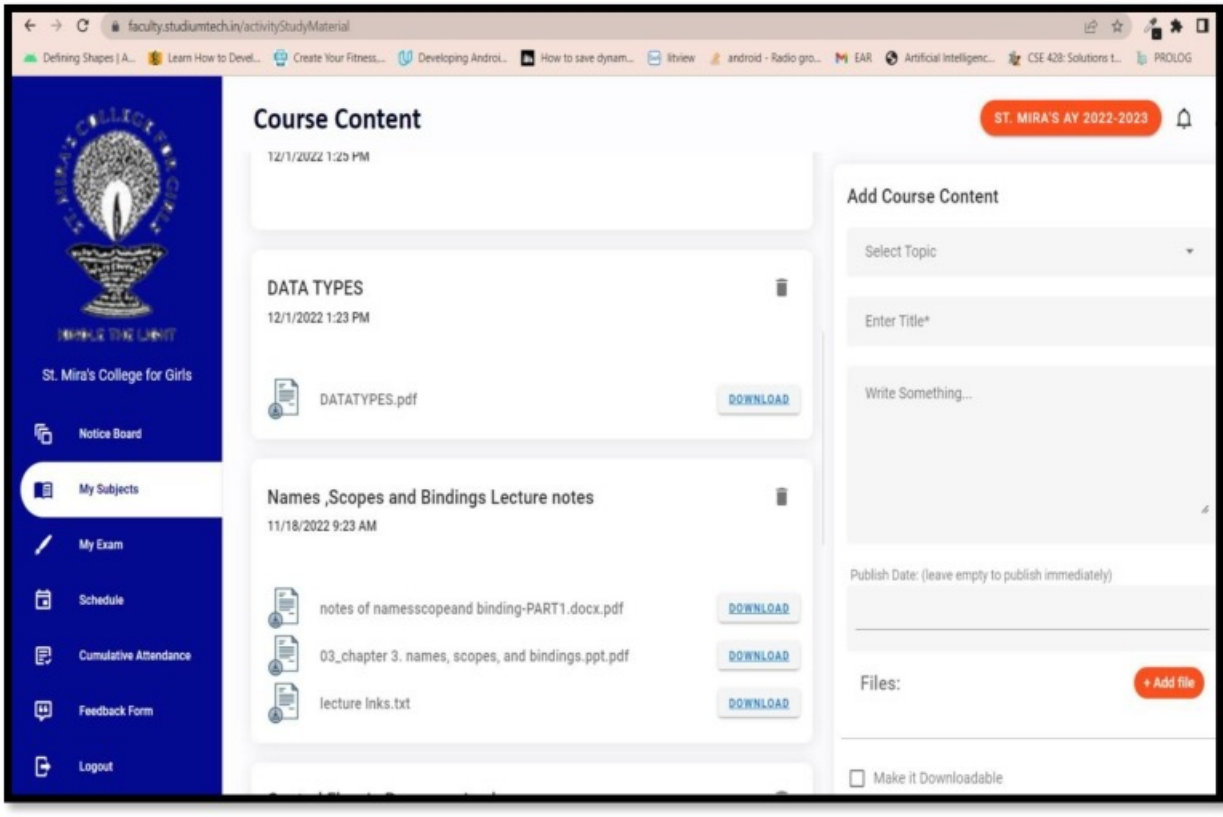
faculty.studiumtech.in/activityStudyMaterial

Defining Shapes | A... Learn How to Devel... Create Your Fitness... Developing Androi... How to save dynam... litview android - Radio gro... EAR Artificial Intelligenc... CSE 428: Solutions t... PROLOG

ST. MIRA'S COLLEGE FOR GIRLS
KINDLE THE LIGHT

St. Mira's College for Girls

Notice Board
My Subjects
My Exam
Schedule
Cumulative Attendance
Feedback Form
Logout

Course Content

ST. MIRA'S AY 2022-2023

12/1/2022 1:25 PM

DATA TYPES
12/1/2022 1:23 PM

DATATYPES.pdf DOWNLOAD

Names ,Scopes and Bindings Lecture notes
11/18/2022 9:23 AM

notes of namesscopeand binding-PART1.docx.pdf DOWNLOAD
03_chapter 3. names, scopes, and bindings.ppt.pdf DOWNLOAD
lecture lnks.txt DOWNLOAD

Add Course Content

Select Topic

Enter Title*

Write Something...

Publish Date: (leave empty to publish immediately)

Files:

+ Add file

Make it Downloadable